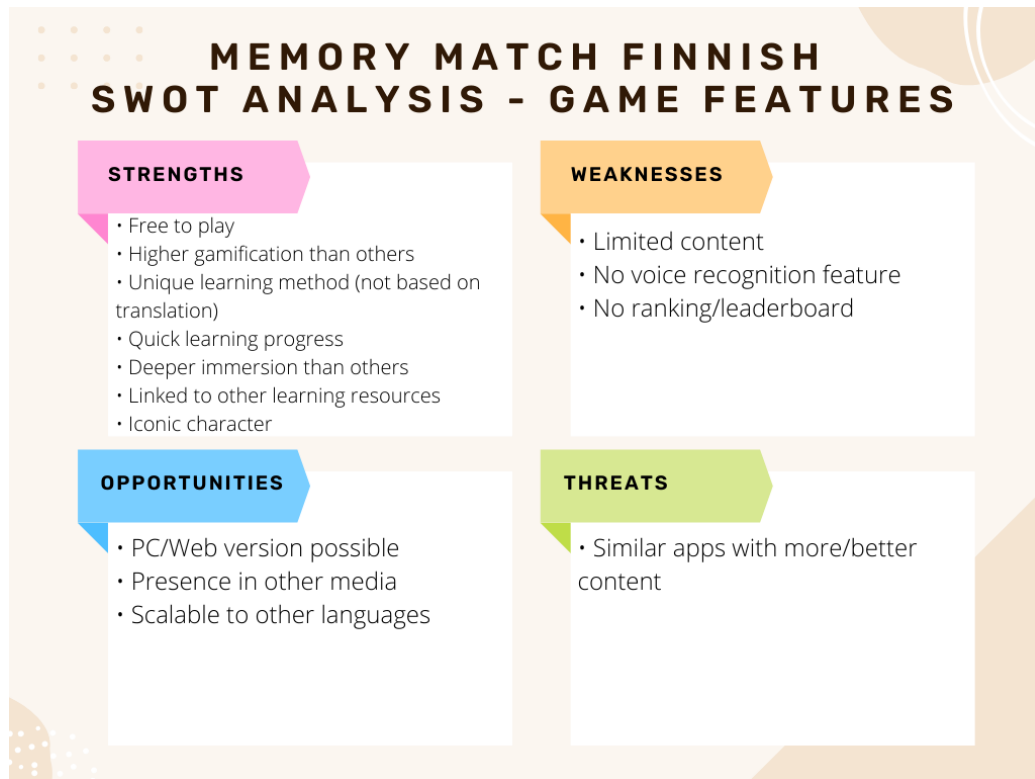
MEMORY MATCH FINNISH
SWOT ANALYSIS - GAME FEATURES

STRENGTHS

• Free to play
• Higher gamification than others
• Unique learning method (not based on translation)
• Quick learning progress
• Deeper immersion than others
• Linked to other learning resources
• Iconic character

WEAKNESSES

• Limited content
• No voice recognition feature
• No ranking/leaderboard

OPPORTUNITIES

• PC/Web version possible
• Presence in other media
• Scalable to other languages

THREATS

• Similar apps with more/better content